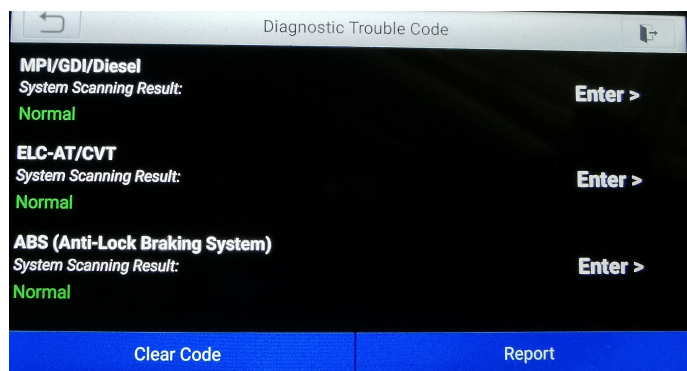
Diagnostic Trouble Code

MPI/GDI/Diesel
System Scanning Result:
Normal
Enter >

ELC-AT/CVT
System Scanning Result:
Normal
Enter >

ABS (Anti-Lock Braking System)
System Scanning Result:
Normal
Enter >

Clear Code
Report